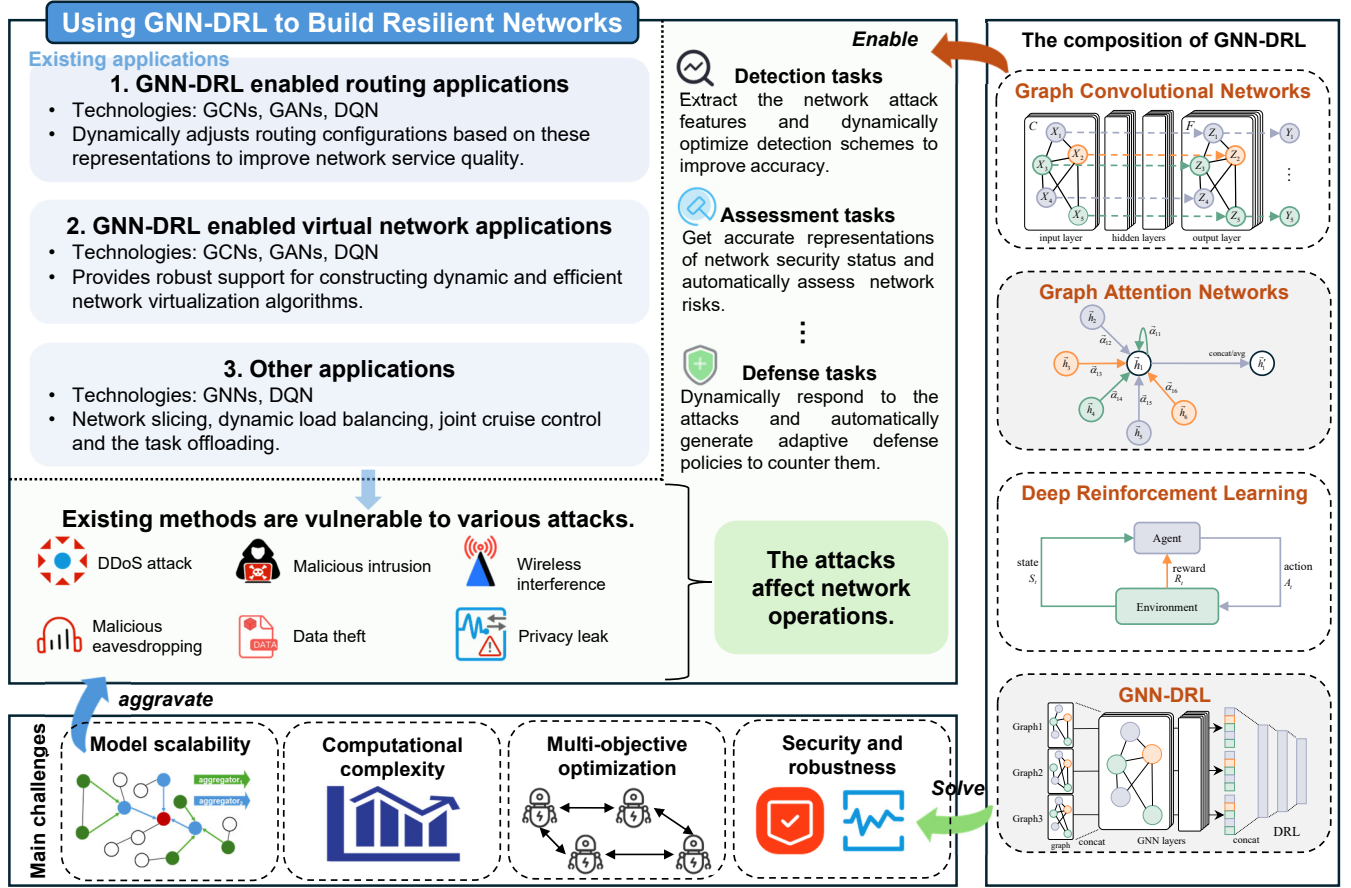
Using GNN-DRL to Build Resilient Networks

Existing applications

1. GNN-DRL enabled routing applications
• Technologies: GCNs, GANs, DQN
• Dynamically adjusts routing configurations based on these representations to improve network service quality.

2. GNN-DRL enabled virtual network applications
• Technologies: GCNs, GANs, DQN
• Provides robust support for constructing dynamic and efficient network virtualization algorithms.

3. Other applications
• Technologies: GNNs, DQN
• Network slicing, dynamic load balancing, joint cruise control and the task offloading.

Enable

Detection tasks
Extract the network attack features and dynamically optimize detection schemes to improve accuracy.

Assessment tasks
Get accurate representations of network security status and automatically assess network risks.

⋮

Defense tasks
Dynamically respond to the attacks and automatically generate adaptive defense policies to counter them.

Existing methods are vulnerable to various attacks.
DDoS attack
Malicious intrusion
Wireless interference
Malicious eavesdropping
Data theft
DATA
Privacy leak

The attacks affect network operations.

aggravate

Main challenges
Model scalability
aggregator
aggregator
Computational complexity
Multi-objective optimization
Security and robustness

Solve

The composition of GNN-DRL

Graph Convolutional Networks
C
F
$X_1$ $X_2$ $X_3$ $X_4$ $X_5$
$Z_1$ $Z_2$ $Z_3$ $Z_4$ $Z_5$
$Y_1$ $Y_5$
⋮
input layer
hidden layers
output layer

Graph Attention Networks
$\vec{h}_2$ $\vec{h}_3$ $\vec{h}_4$ $\vec{h}_5$ $\vec{h}_6$ $\vec{h}_1$ $\vec{h}_1'$
$\vec{\alpha}_{11}$ $\vec{\alpha}_{12}$ $\vec{\alpha}_{13}$ $\vec{\alpha}_{14}$ $\vec{\alpha}_{15}$ $\vec{\alpha}_{16}$
concat/avg

Deep Reinforcement Learning
Agent
state $S_t$
reward $R_t$
action $A_t$
Environment

GNN-DRL
Graph1
Graph2
Graph3
graph
concat
GNN layers
concat
DRL